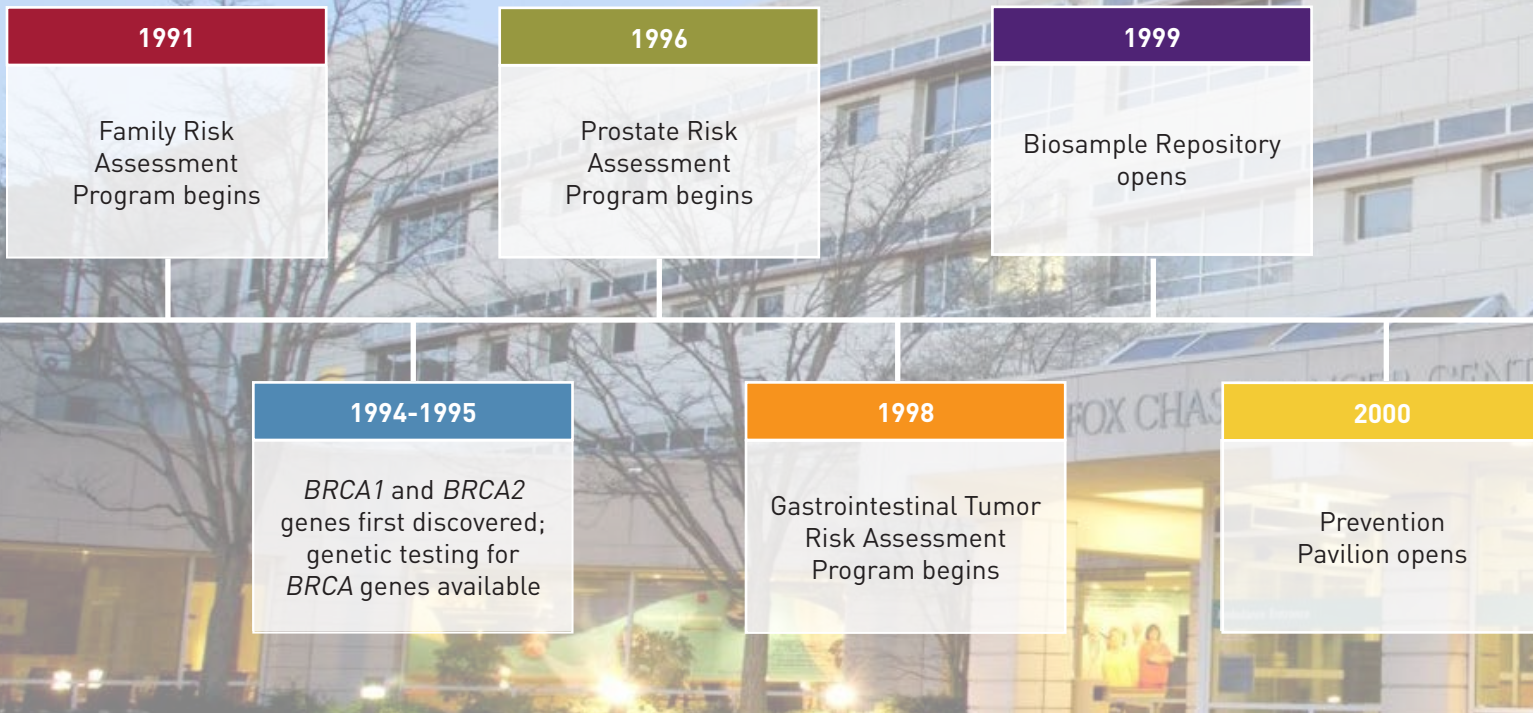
1991

Family Risk Assessment Program begins

1996

Prostate Risk Assessment Program begins

1999

Biosample Repository opens

1994-1995

*BRCA1* and *BRCA2* genes first discovered; genetic testing for *BRCA* genes available

1998

Gastrointestinal Tumor Risk Assessment Program begins

2000

Prevention Pavilion opens

FOX CHAS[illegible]